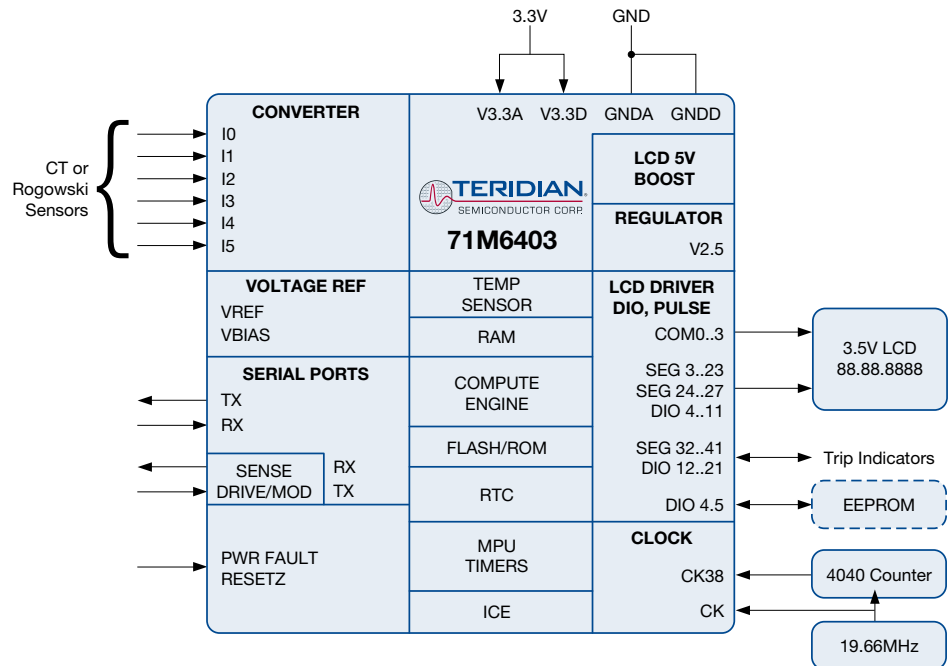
3.3V
GND

CT or Rogowski Sensors

CONVERTER
I0
I1
I2
I3
I4
I5

V3.3A V3.3D GNDA GNDD

TERIDIAN
SEMICONDUCTOR CORP.
71M6403

LCD 5V BOOST

REGULATOR
V2.5

VOLTAGE REF
VREF
VBIAS

TEMP SENSOR

RAM

LCD DRIVER DIO, PULSE
COM0..3
SEG 3..23
SEG 24..27
DIO 4..11
SEG 32..41
DIO 12..21
DIO 4.5

3.5V LCD
88.88.8888

Trip Indicators

EEPROM

SERIAL PORTS
TX
RX

COMPUTE ENGINE

FLASH/ROM

SENSE
DRIVE/MOD
RX
TX

RTC

PWR FAULT
RESETZ

MPU TIMERS

ICE

CLOCK
CK38
CK

4040 Counter

19.66MHz